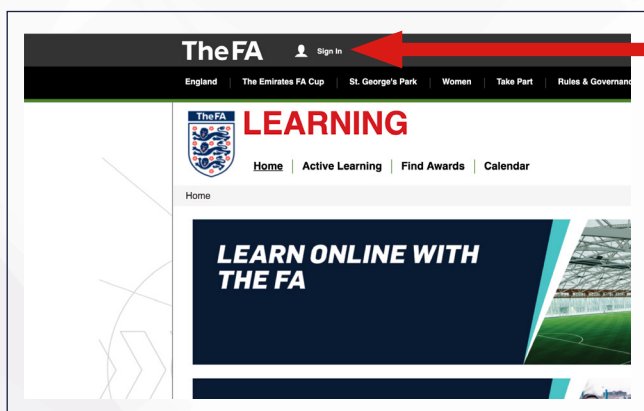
The FA Sign In

England | The Emirates FA Cup | St. George's Park | Women | Take Part | Rules & Governanc

TheFA

LEARNING

Home | Active Learning | Find Awards | Calendar

Home

LEARN ONLINE WITH THE FA